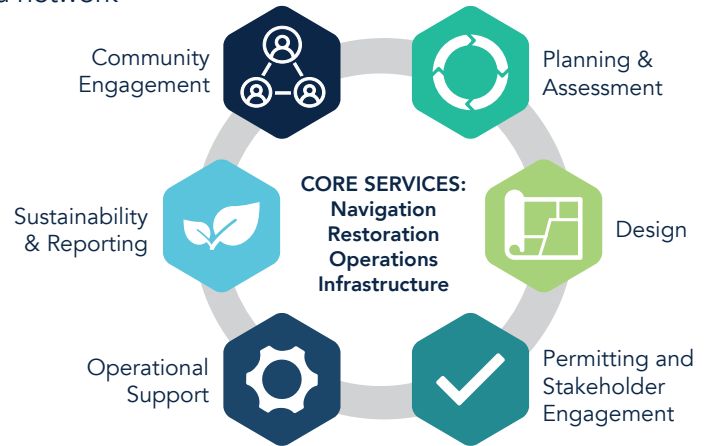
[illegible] network

Community Engagement

Planning & Assessment

Sustainability & Reporting

CORE SERVICES:
Navigation
Restoration
Operations
Infrastructure

Design

Operational Support

Permitting and Stakeholder Engagement